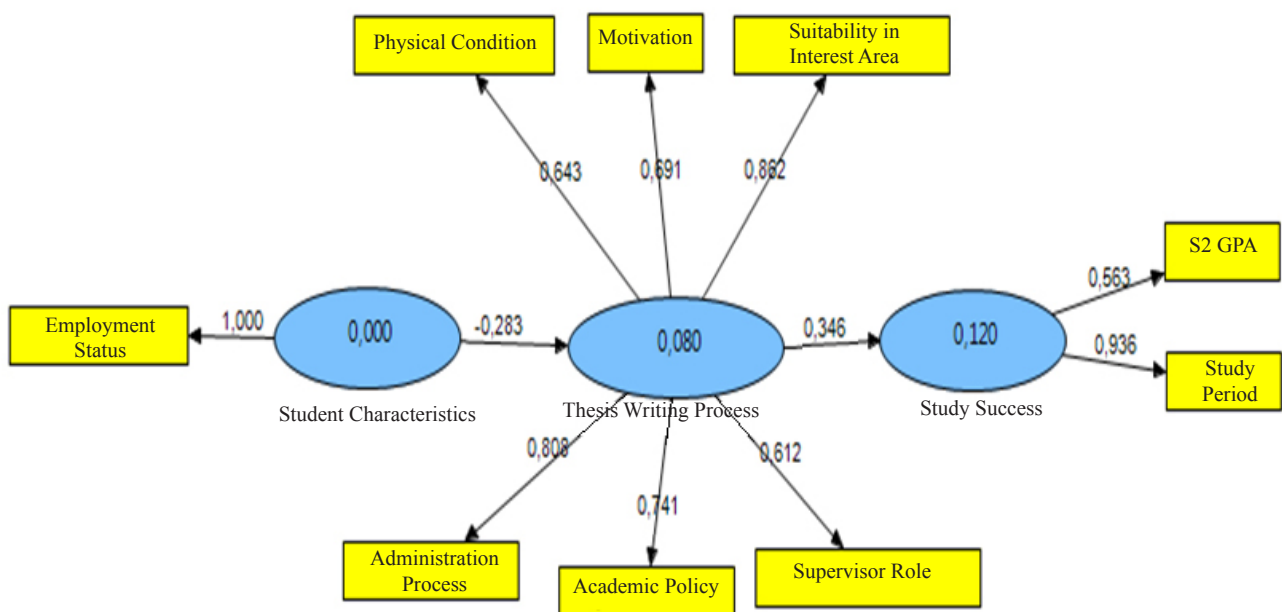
Physical Condition

Motivation

Suitability in Interest Area

0,643

0,691

0,862

S2 GPA

0,563

Employment Status

1,000

0,000

-0,283

0,080

0,346

0,120

0,936

Study Period

Student Characteristics

Thesis Writing Process

Study Success

0,808

0,612

0,741

Administration Process

Academic Policy

Supervisor Role